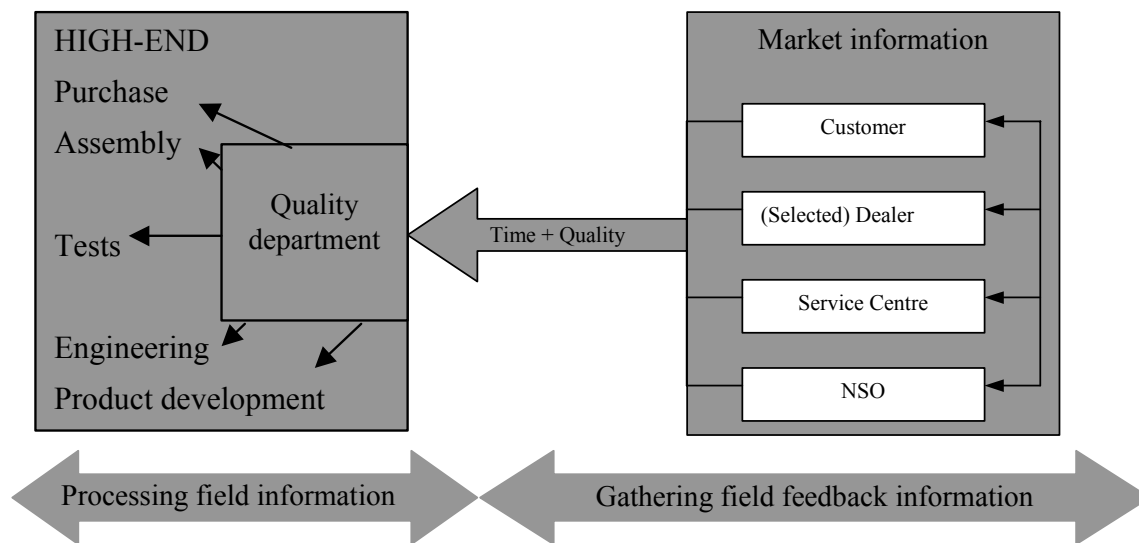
HIGH-END

Purchase

Assembly

Quality department

Tests

Engineering

Product development

Time + Quality

Market information

Customer

(Selected) Dealer

Service Centre

NSO

Processing field information

Gathering field feedback information